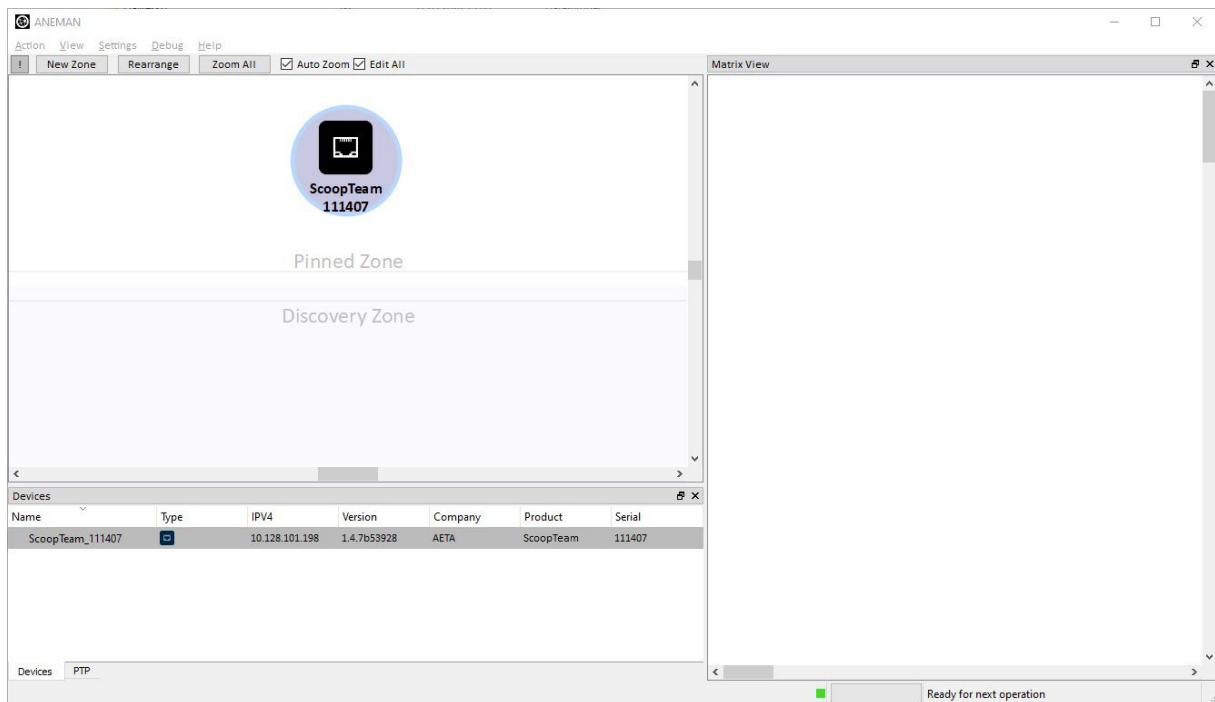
ANEMAN

Action View Settings Debug Help

! New Zone Rearrange Zoom All Auto Zoom Edit All

Matrix View

ScoopTeam 111407

Pinned Zone

Discovery Zone

Devices

| Name | Type | IPV4 | Version | Company | Product | Serial |
|---|---|---|---|---|---|---|
| ScoopTeam_111407 | | 10.128.101.198 | 1.4.7b53928 | AETA | ScoopTeam | 111407 |

Devices PTP

Ready for next operation